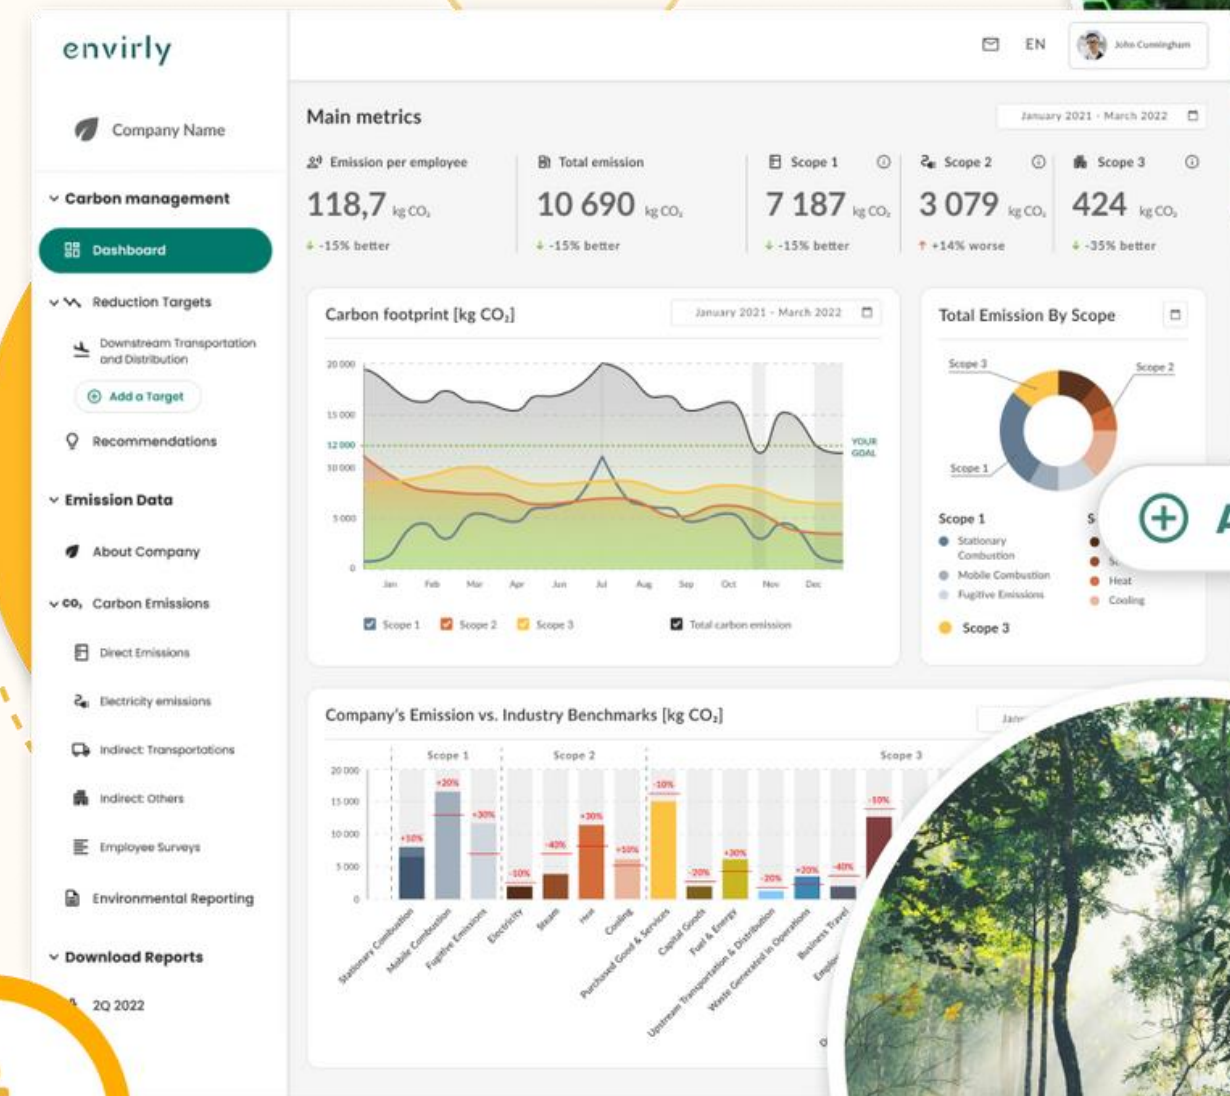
envirly

Company Name

Carbon management

Dashboard

Reduction Targets

Downstream Transportation and Distribution

Add a Target

Recommendations

Emission Data

About Company

$CO_2$ Carbon Emissions

Direct Emissions

Electricity emissions

Indirect: Transportations

Indirect: Others

Employee Surveys

Environmental Reporting

Download Reports

2Q 2022

EN John Cunningham

Main metrics

January 2021 - March 2022

Emission per employee
118,7 kg $CO_2$
-15% better

Total emission
10 690 kg $CO_2$
-15% better

Scope 1
7 187 kg $CO_2$
-15% better

Scope 2
3 079 kg $CO_2$
+14% worse

Scope 3
424 kg $CO_2$
-35% better

Carbon footprint [kg $CO_2$]

January 2021 - March 2022

20 000
15 000
12 000
10 000
5 000
0

YOUR GOAL

Jan Feb Mar Apr Jun Jul Aug Sep Oct Nov Dec

Scope 1 Scope 2 Scope 3 Total carbon emission

Total Emission By Scope

Scope 3 Scope 2 Scope 1

Scope 1
Stationary Combustion
Mobile Combustion
Fugitive Emissions

S
St
Heat
Cooling

Scope 3

Company's Emission vs. Industry Benchmarks [kg $CO_2$]

Jan

Scope 1 Scope 2 Scope 3

20 000
15 000
10 000
5 000
0

+10% +20% +30% -10% -40% +30% +10% -10% -20% +30% -20% +20% -40% -10%

Stationary Combustion
Mobile Combustion
Fugitive Emissions
Electricity
Steam
Heat
Cooling
Purchased Good & Services
Capital Goods
Fuel & Energy
Upstream Transportation & Distribution
Waste Generated in Operations
Business Travel
Employ

A